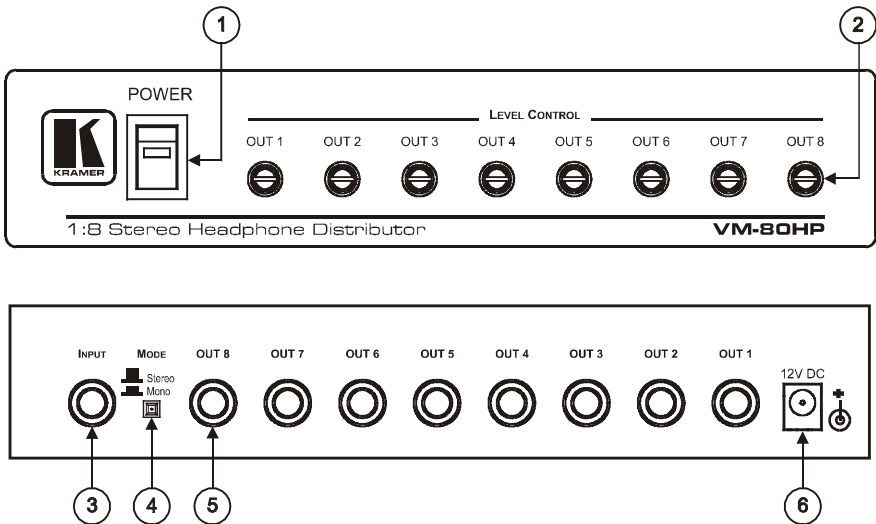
1

2

POWER

KRAMER

LEVEL CONTROL

OUT 1 OUT 2 OUT 3 OUT 4 OUT 5 OUT 6 OUT 7 OUT 8

1:8 Stereo Headphone Distributor

VM-80HP

INPUT

MODE

Stereo

Mono

OUT 8 OUT 7 OUT 6 OUT 5 OUT 4 OUT 3 OUT 2 OUT 1

12V DC

3 4 5 6